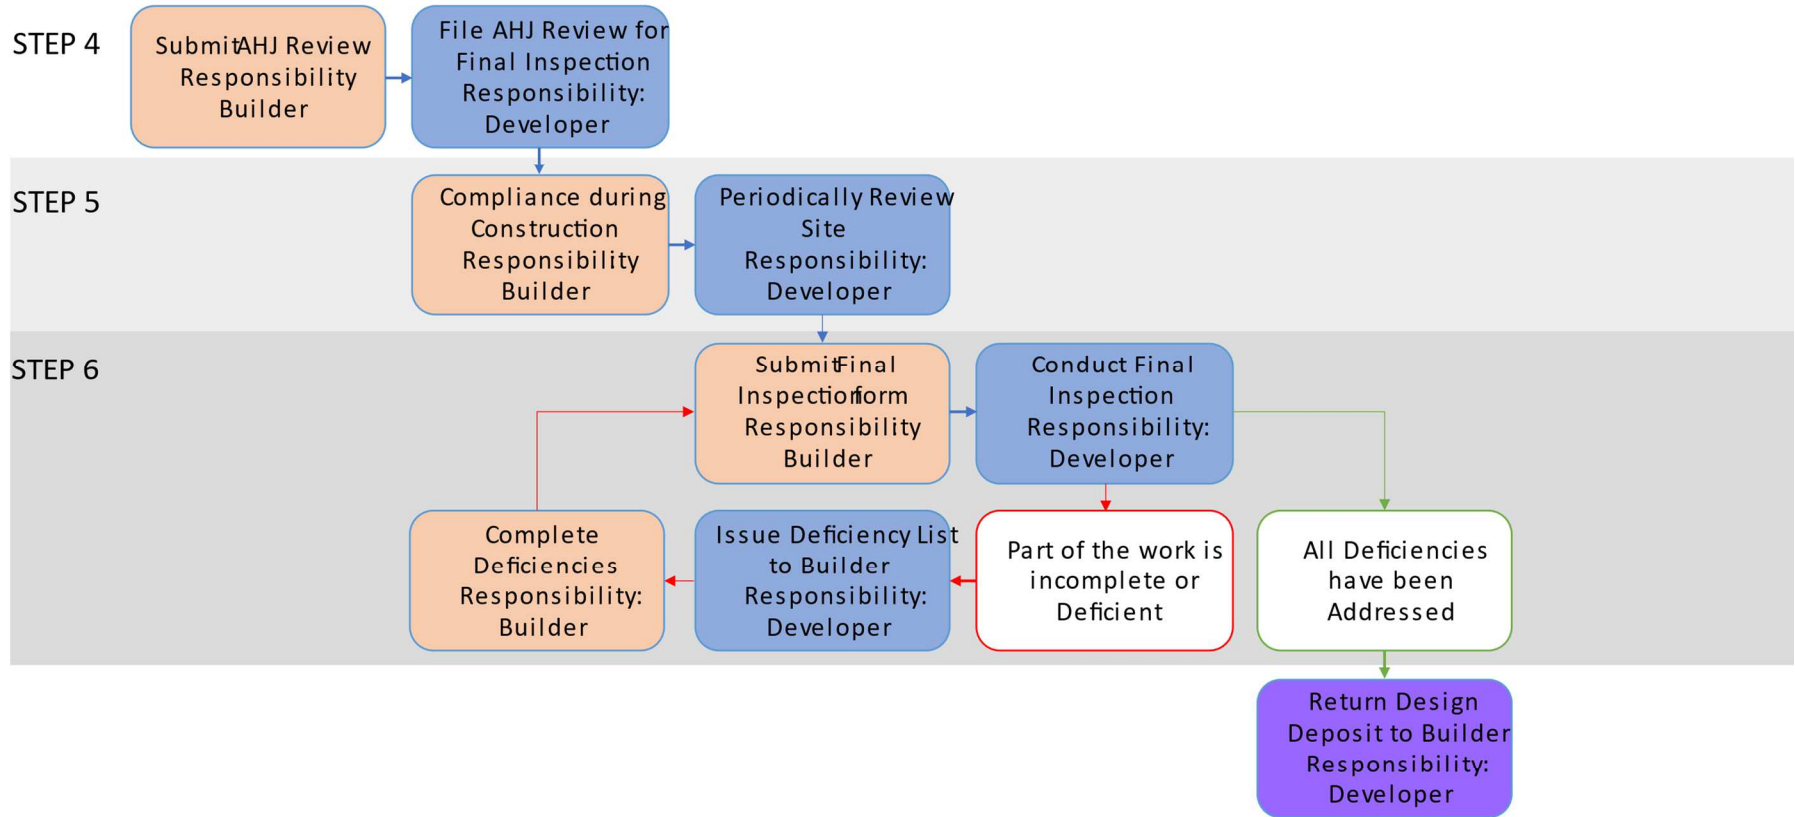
STEP 4

SubmitAHJ Review Responsibility Builder

File AHJ Review for Final Inspection Responsibility: Developer

STEP 5

Compliance during Construction Responsibility Builder

Periodically Review Site Responsibility: Developer

STEP 6

SubmitFinal Inspectionform Responsibility Builder

Conduct Final Inspection Responsibility: Developer

Complete Deficiencies Responsibility: Builder

Issue Deficiency List to Builder Responsibility: Developer

Part of the work is incomplete or Deficient

All Deficiencies have been Addressed

Return Design Deposit to Builder Responsibility: Developer